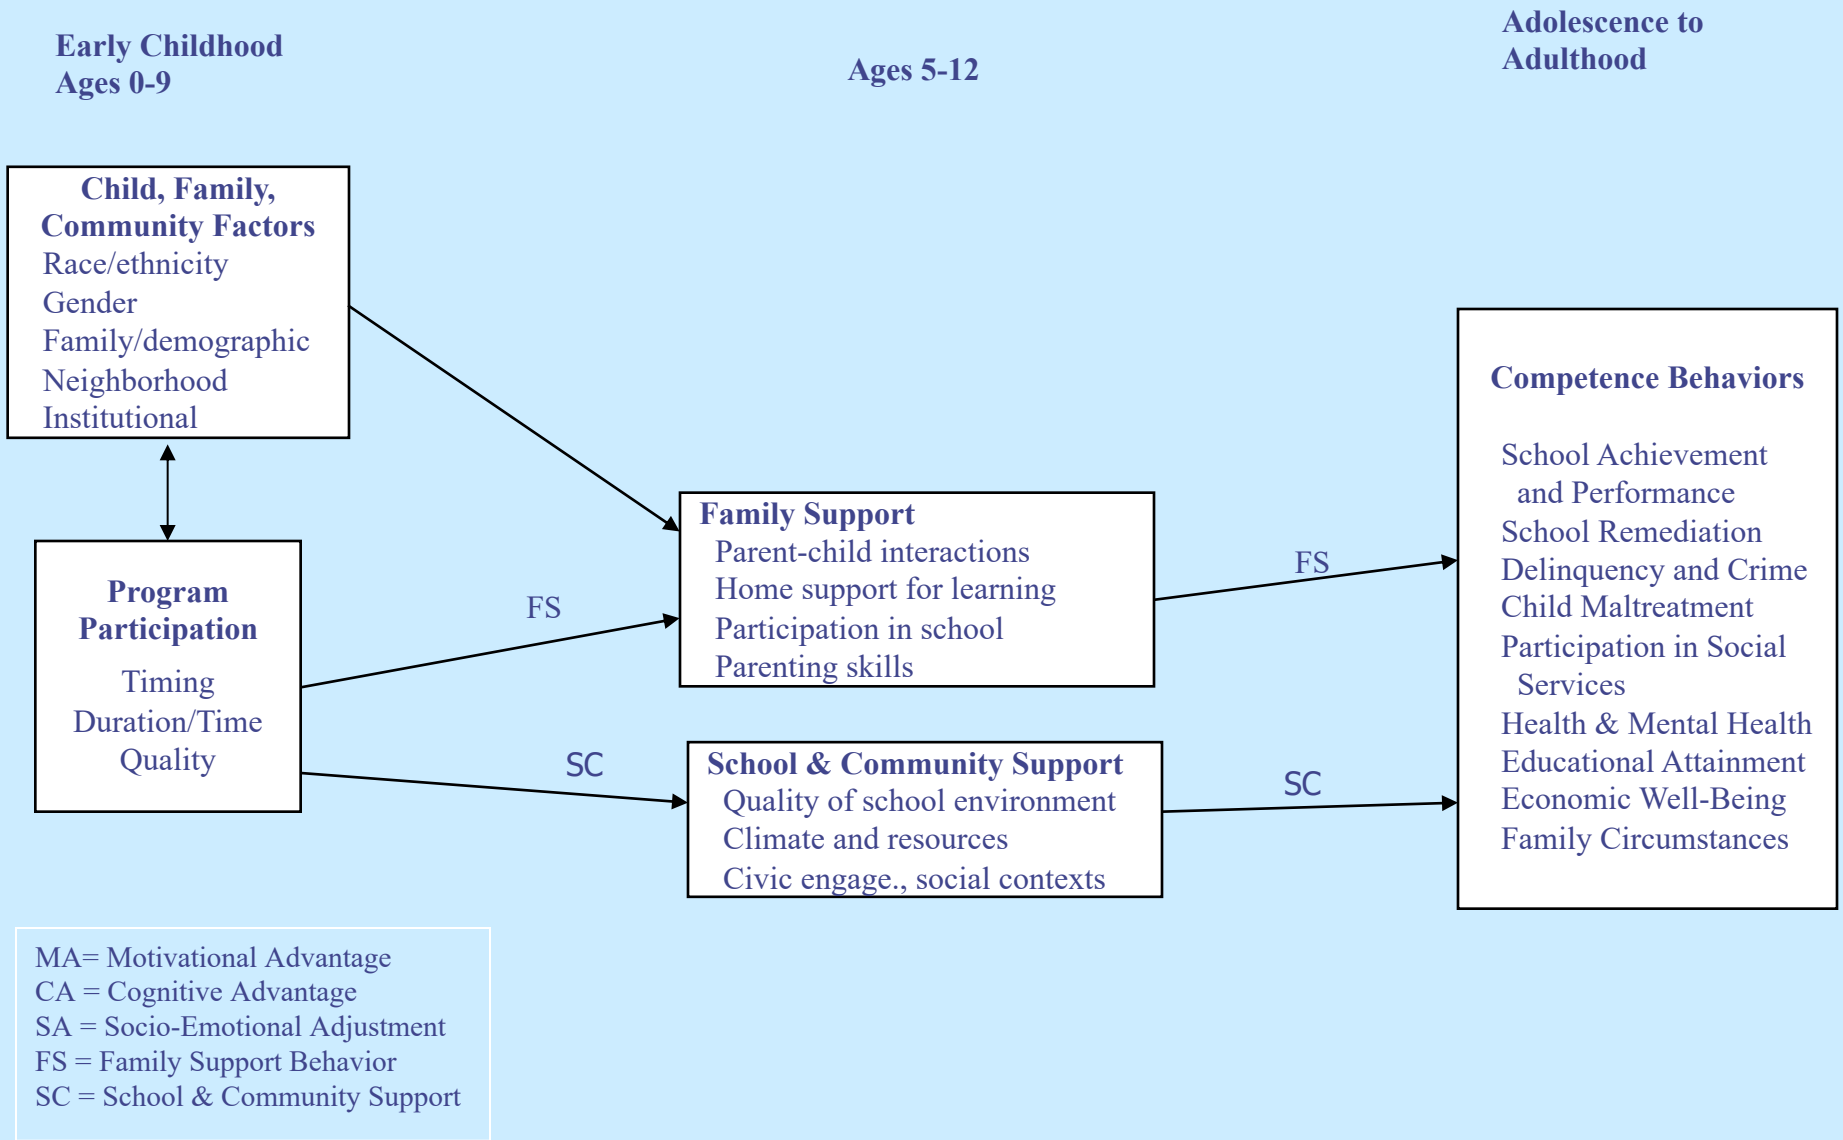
Early Childhood
Ages 0-9

Ages 5-12

Adolescence to
Adulthood

Child, Family, Community Factors
Race/ethnicity
Gender
Family/demographic
Neighborhood
Institutional

Program Participation
Timing
Duration/Time
Quality

FS

SC

Family Support
Parent-child interactions
Home support for learning
Participation in school
Parenting skills

School & Community Support
Quality of school environment
Climate and resources
Civic engage., social contexts

FS

SC

Competence Behaviors

School Achievement and Performance
School Remediation
Delinquency and Crime
Child Maltreatment
Participation in Social Services
Health & Mental Health
Educational Attainment
Economic Well-Being
Family Circumstances

MA= Motivational Advantage
CA = Cognitive Advantage
SA = Socio-Emotional Adjustment
FS = Family Support Behavior
SC = School & Community Support